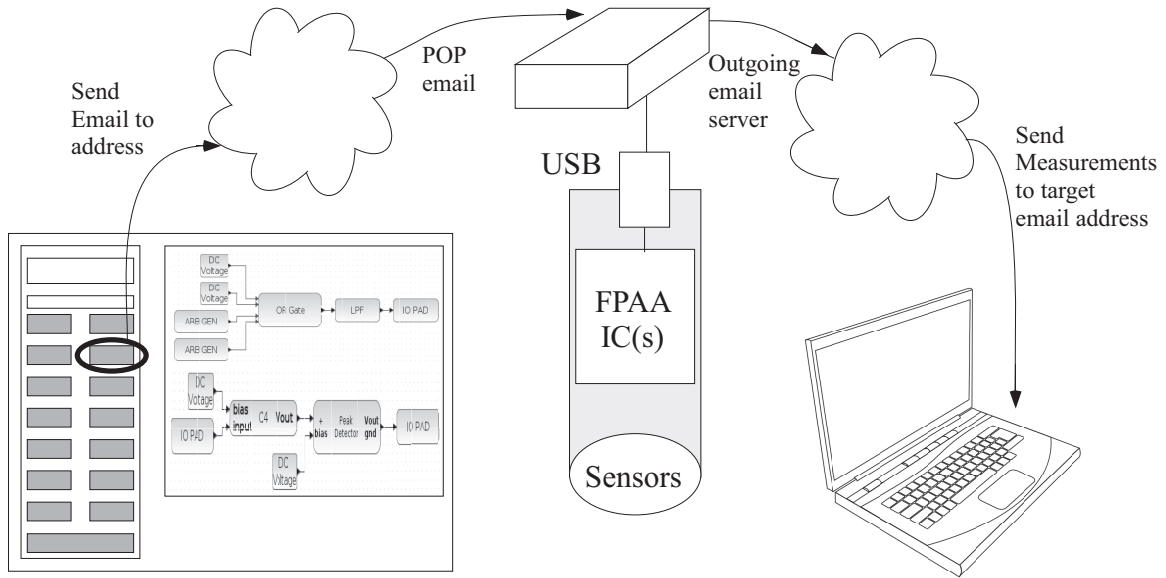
Send Email to address

POP email

Outgoing email server

USB

FPAA IC(s)

Sensors

Send Measurements to target email address

DC Voltage

DC Voltage

OR Gate

LPF

IO PAD

ARB GEN

ARB GEN

DC Voltage

bias

input

C4

Vout

IO PAD

+

bias

Peak Detector

Vout

gnd

IO PAD

DC Voltage